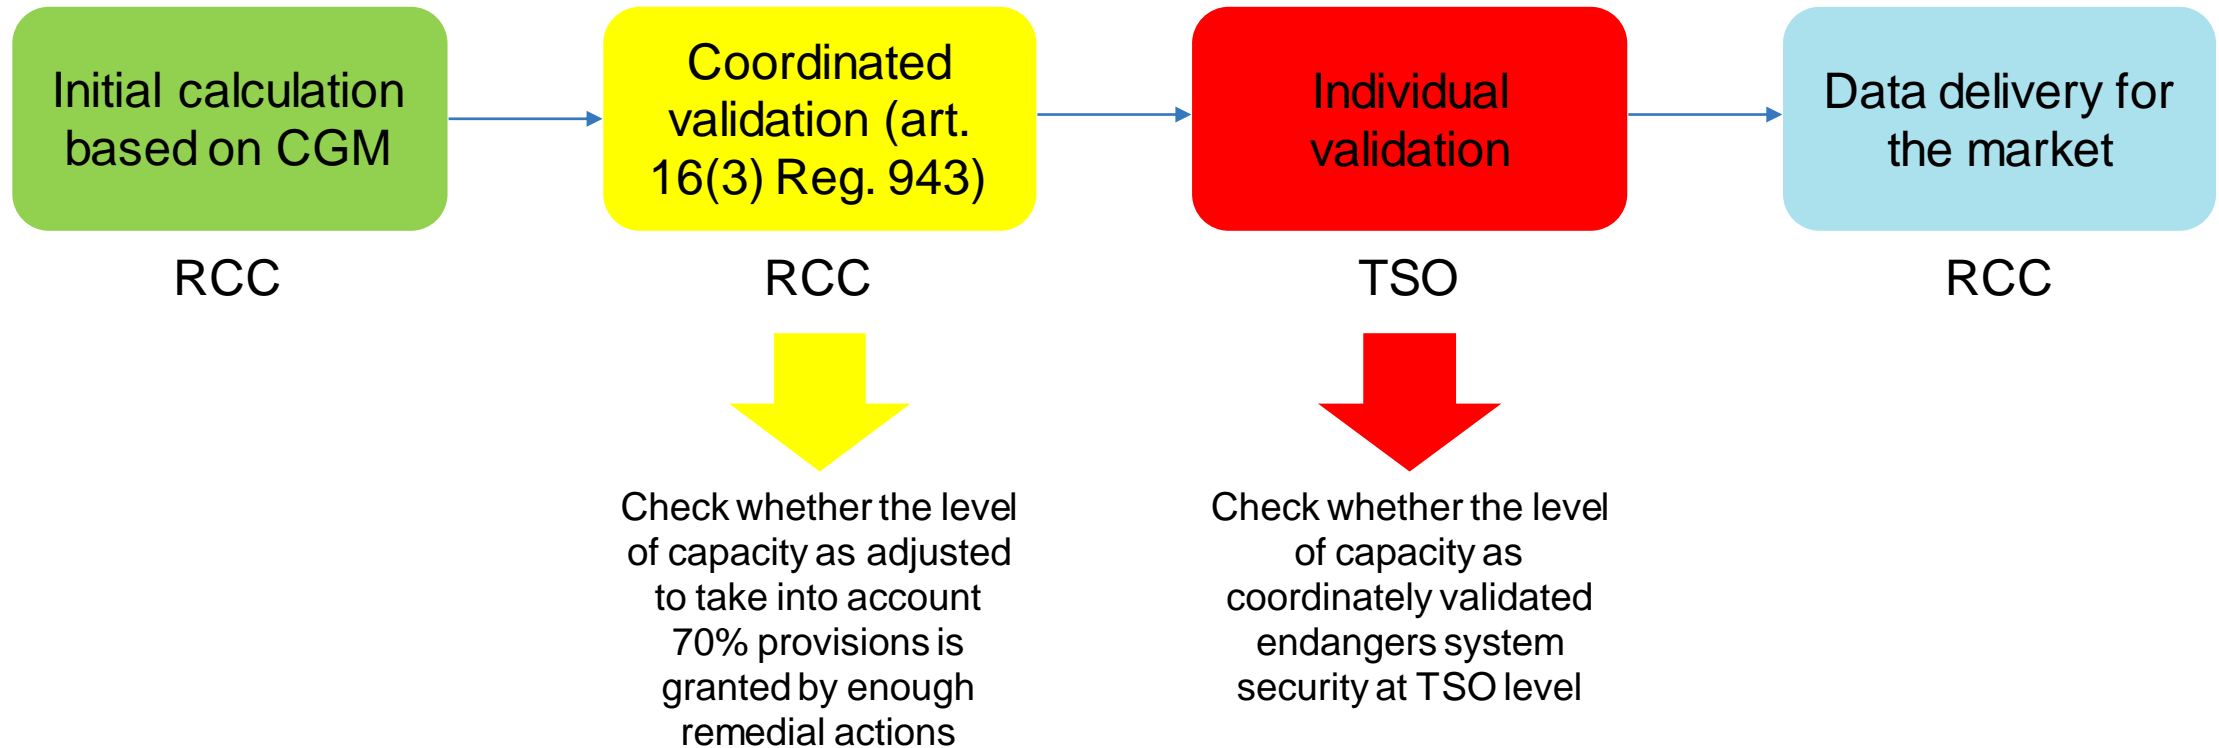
Initial calculation based on CGM

RCC

Coordinated validation (art. 16(3) Reg. 943)

RCC

Check whether the level of capacity as adjusted to take into account 70% provisions is granted by enough remedial actions

Individual validation

TSO

Check whether the level of capacity as coordinately validated endangers system security at TSO level

Data delivery for the market

RCC